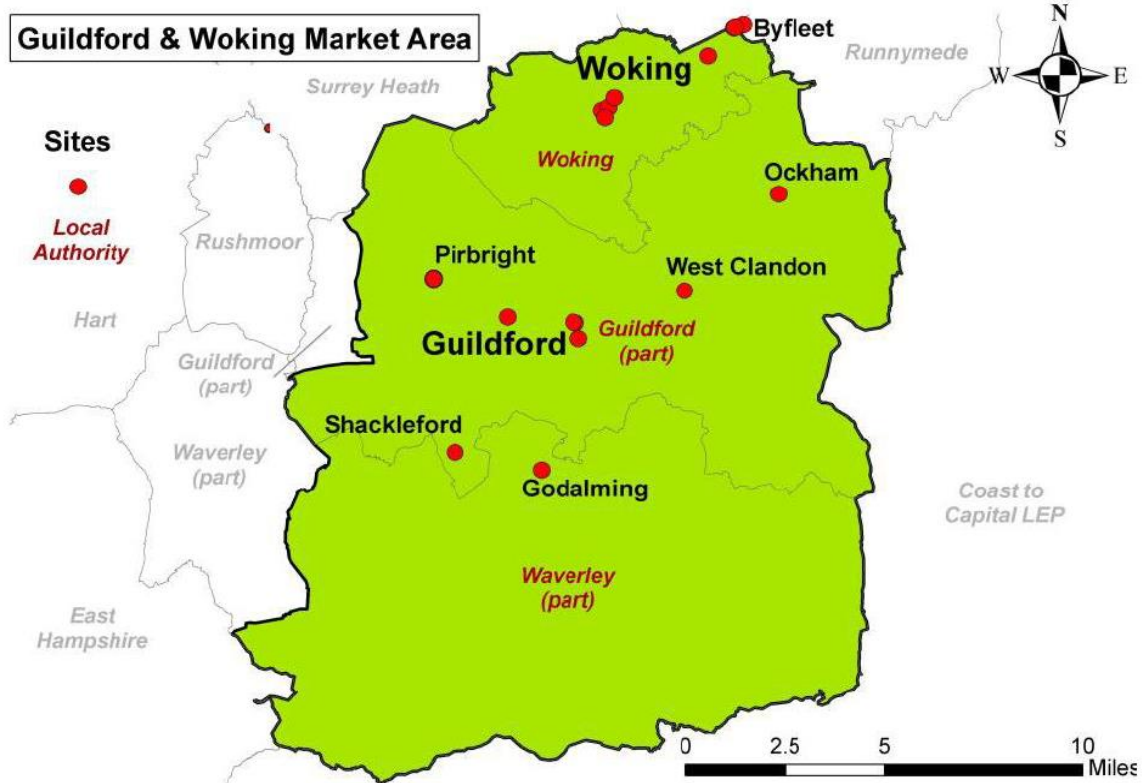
Guildford & Woking Market Area

Sites

Local Authority

Byfleet
Runnymede
Woking
Surrey Heath
Woking
Ockham
Rushmoor
Pirbright
West Clandon
Hart
Guildford
Guildford (part)
Guildford (part)
Shackleford
Waverley (part)
Godalming
Coast to Capital LEP
Waverley (part)
East Hampshire

N
W
E
S

0 2.5 5 10 Miles